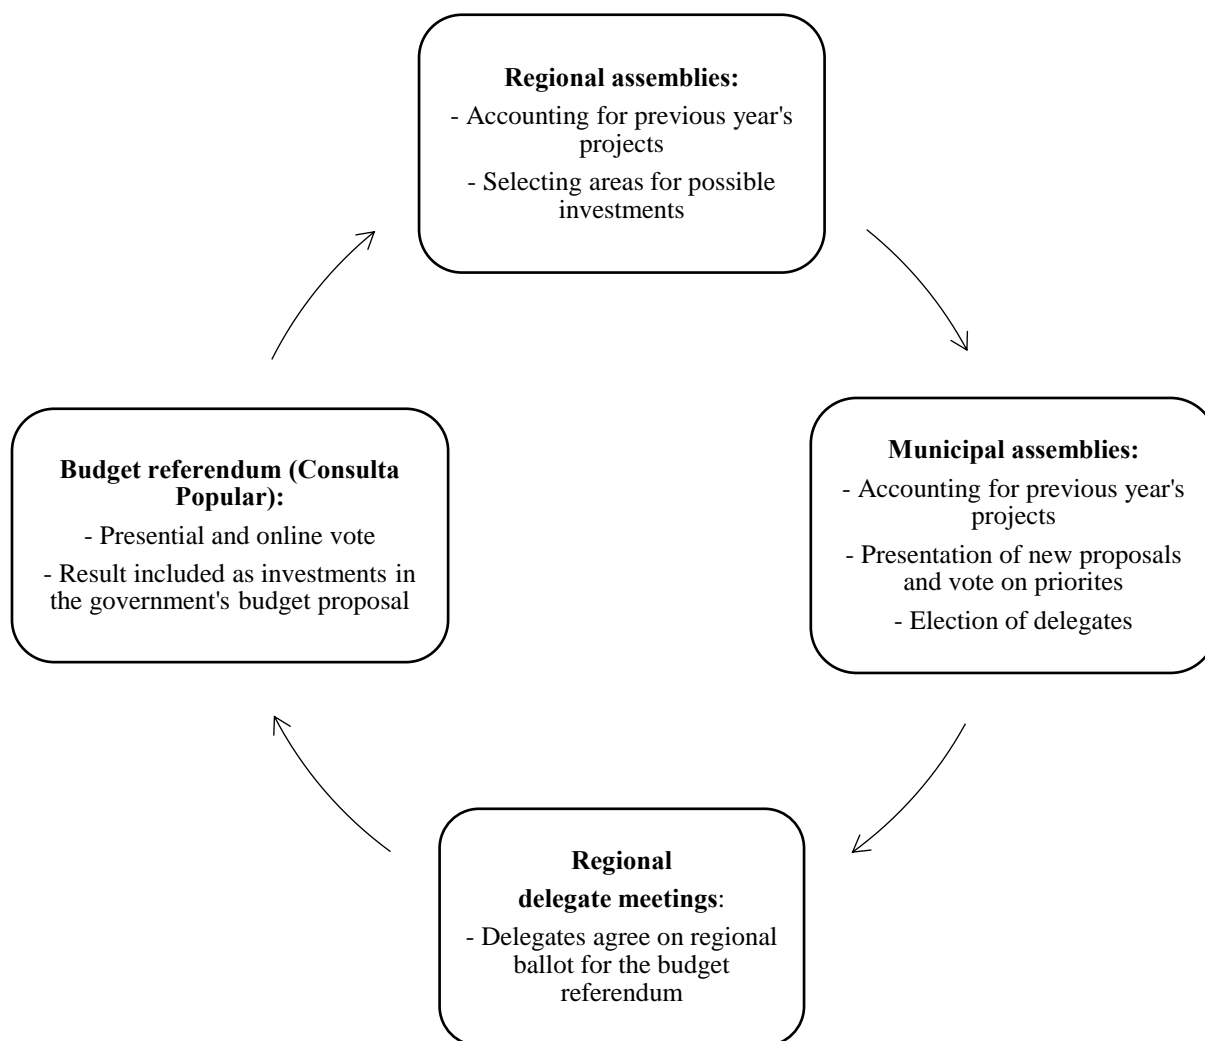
Regional assemblies:
- Accounting for previous year's projects
- Selecting areas for possible investments

Municipal assemblies:
- Accounting for previous year's projects
- Presentation of new proposals and vote on priorites
- Election of delegates

Regional
delegate meetings:
- Delegates agree on regional ballot for the budget referendum

Budget referendum (Consulta Popular):
- Presential and online vote
- Result included as investments in the government's budget proposal